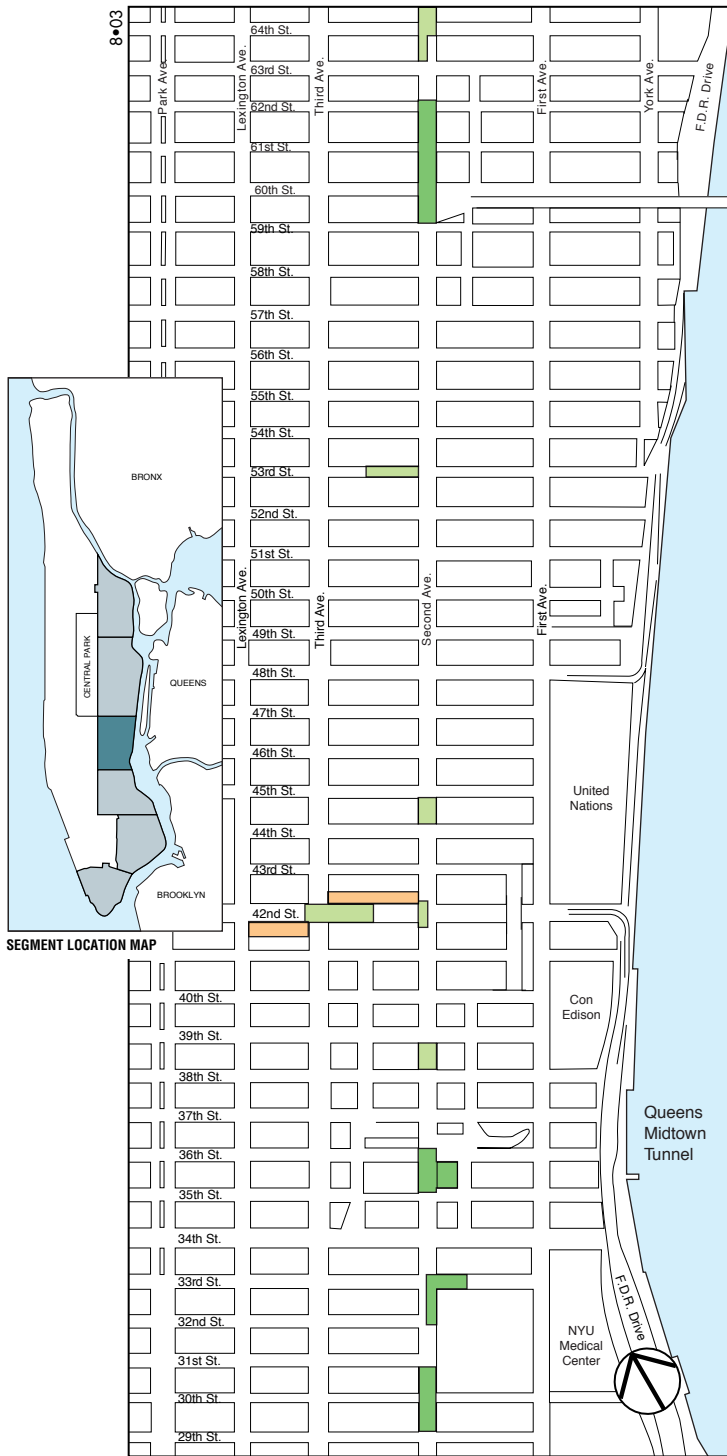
8•03

64th St.
63rd St.
62nd St.
61st St.
60th St.
59th St.
58th St.
57th St.
56th St.
55th St.
54th St.
53rd St.
52nd St.
51st St.
50th St.
49th St.
48th St.
47th St.
46th St.
45th St.
44th St.
43rd St.
42nd St.
40th St.
39th St.
38th St.
37th St.
36th St.
35th St.
34th St.
33rd St.
32nd St.
31st St.
30th St.
29th St.

Park Ave.
Lexington Ave.
Third Ave.
First Ave.
York Ave.
F.D.R. Drive
Lexington Ave.
Third Ave.
Second Ave.
First Ave.

BRONX
CENTRAL PARK
QUEENS
BROOKLYN

SEGMENT LOCATION MAP

United Nations
Con Edison
Queens Midtown Tunnel
F.D.R. Drive
NYU Medical Center